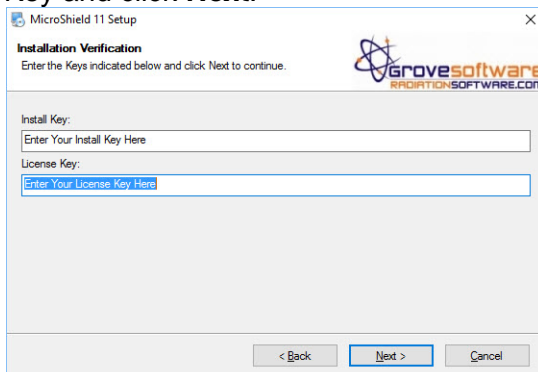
Key and click Next.

MicroShield 11 Setup

Installation Verification

Enter the Keys indicated below and click Next to continue.

Grovesoftware
RADIATIONSOFTWARE.COM

Install Key:

Enter Your Install Key Here

License Key:

Enter Your License Key Here

< Back

Next >

Cancel